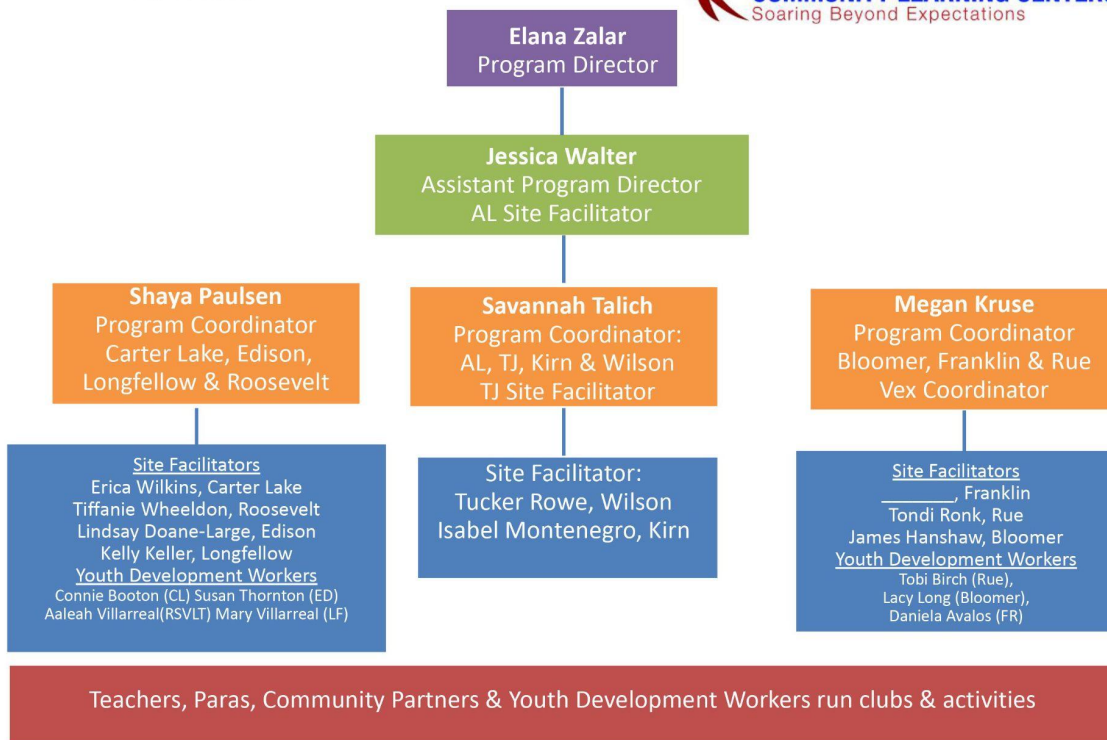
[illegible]
Soaring Beyond Expectations

Elana Zalar
Program Director

Jessica Walter
Assistant Program Director
AL Site Facilitator

Shaya Paulsen
Program Coordinator
Carter Lake, Edison,
Longfellow & Roosevelt

Site Facilitators
Erica Wilkins, Carter Lake
Tiffanie Wheeldon, Roosevelt
Lindsay Doane-Large, Edison
Kelly Keller, Longfellow
Youth Development Workers
Connie Booton (CL) Susan Thornton (ED)
Aaleah Villarreal(RSVLT) Mary Villarreal (LF)

Savannah Talich
Program Coordinator:
AL, TJ, Kirn & Wilson
TJ Site Facilitator

Site Facilitator:
Tucker Rowe, Wilson
Isabel Montenegro, Kirn

Megan Kruse
Program Coordinator
Bloomer, Franklin & Rue
Vex Coordinator

Site Facilitators
________, Franklin
Tondi Ronk, Rue
James Hanshaw, Bloomer
Youth Development Workers
Tobi Birch (Rue),
Lacy Long (Bloomer),
Daniela Avalos (FR)

Teachers, Paras, Community Partners & Youth Development Workers run clubs & activities